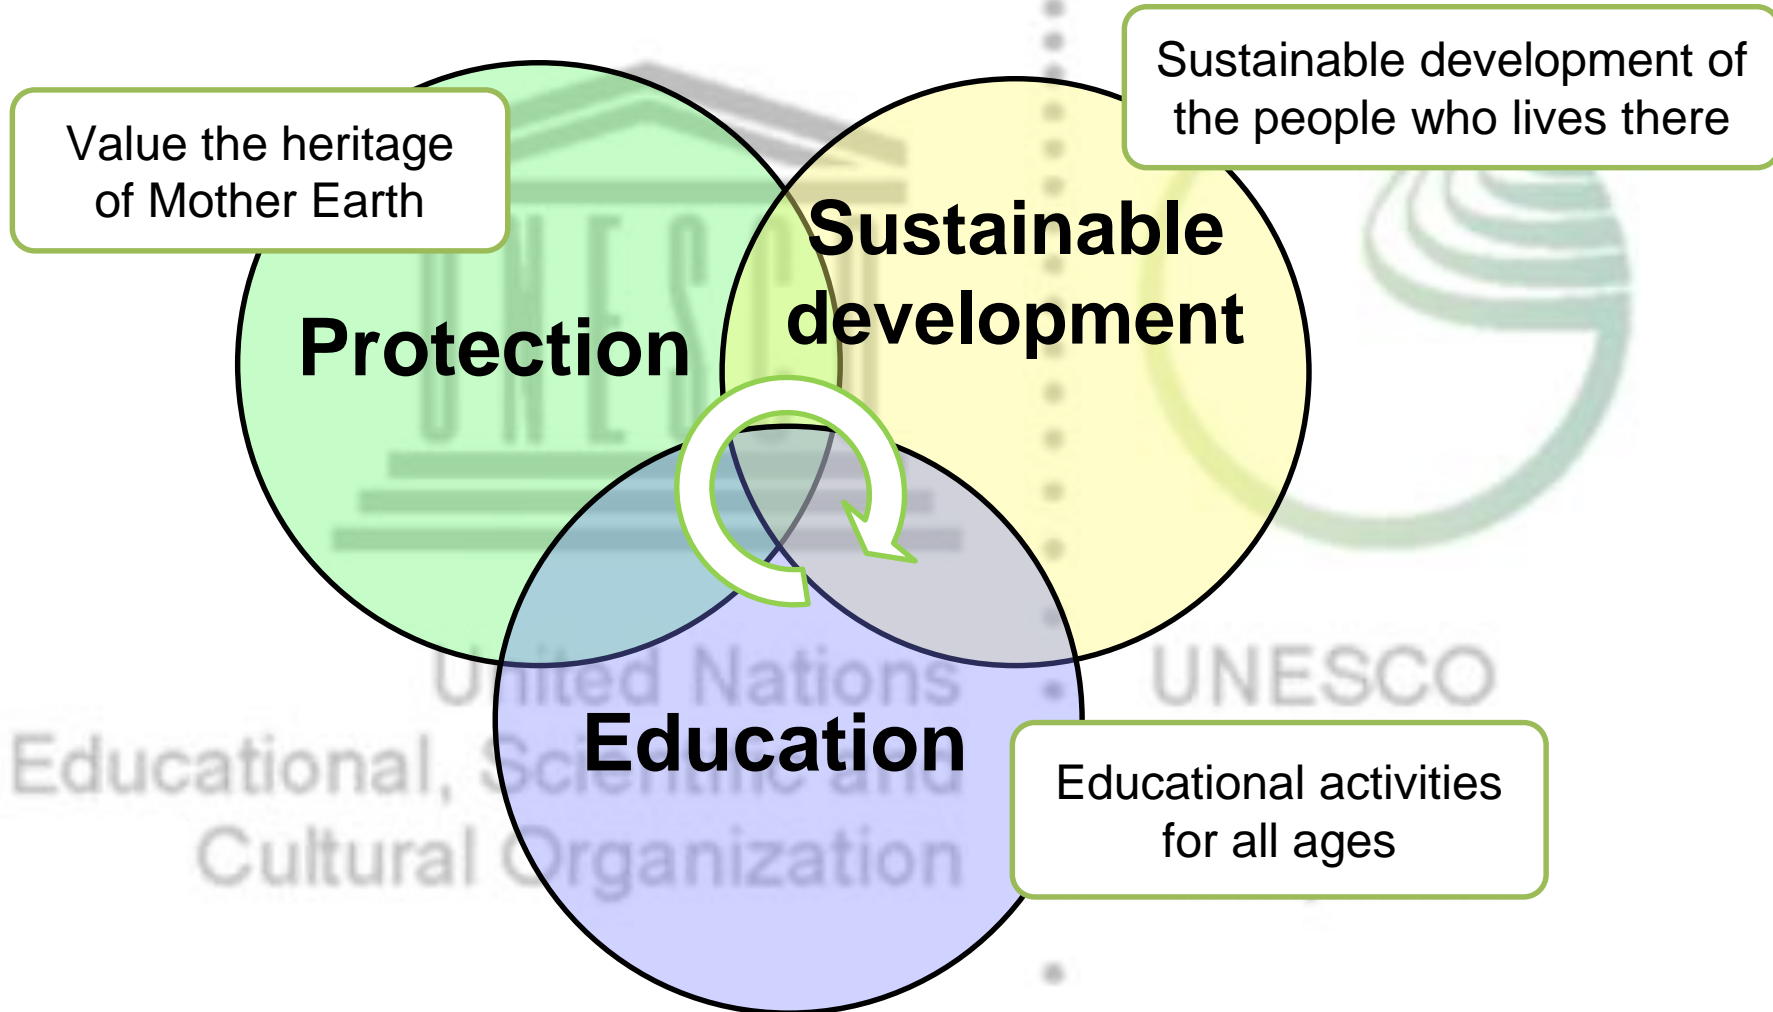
Value the heritage of Mother Earth

Sustainable development of the people who lives there

Protection

Sustainable development

Education

Educational activities for all ages

UNESCO

United Nations Educational, Scientific and Cultural Organization

UNESCO